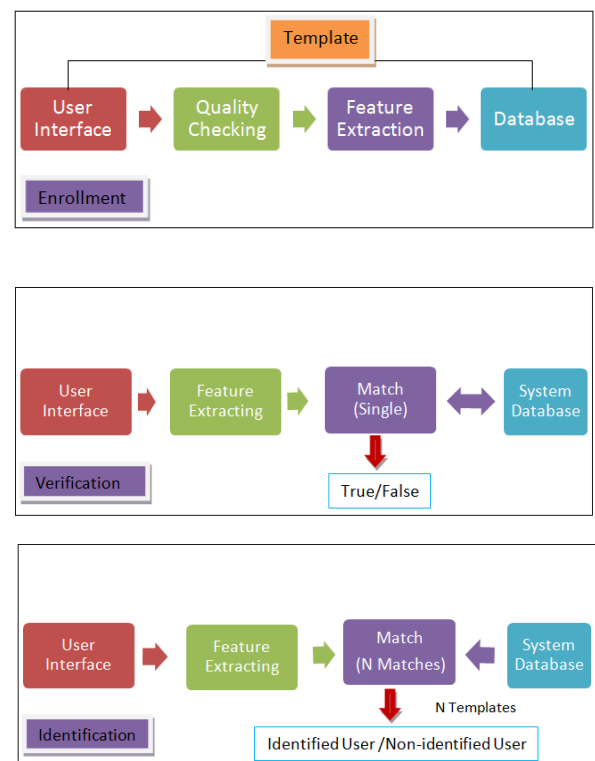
Template

User Interface

Quality Checking

Feature Extraction

Database

Enrollment

User Interface

Feature Extracting

Match (Single)

System Database

True/False

Verification

User Interface

Feature Extracting

Match (N Matches)

System Database

N Templates

Identification

Identified User /Non-identified User